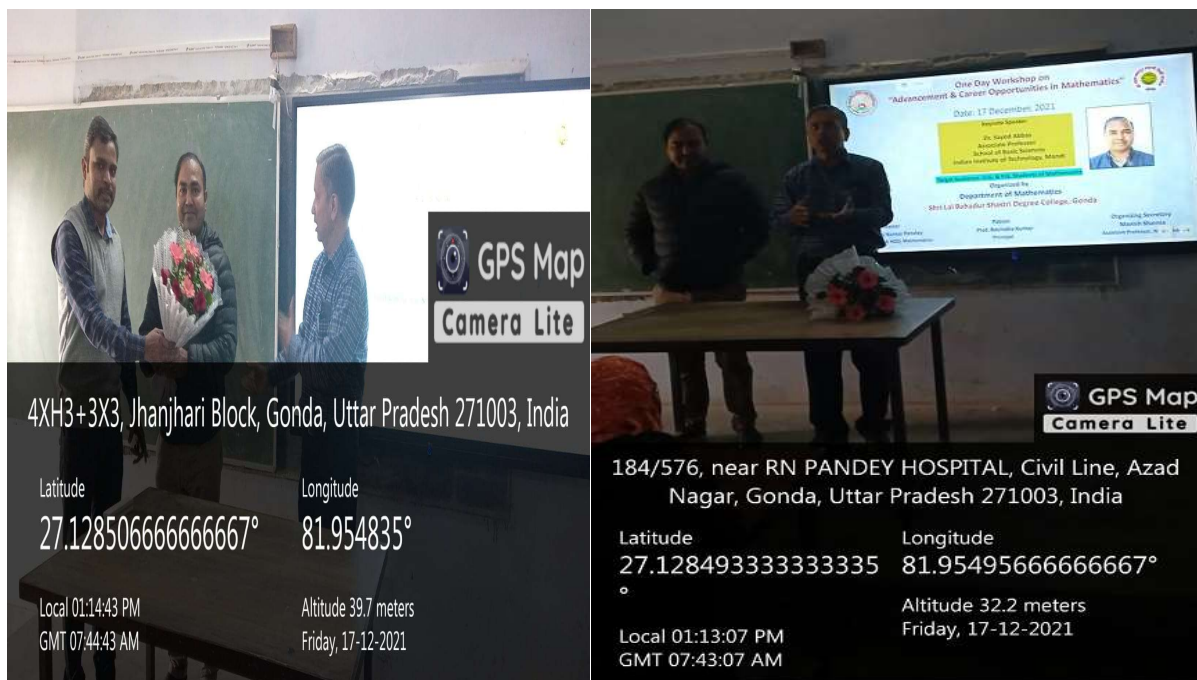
GPS Map
Camera Lite

4XH3+3X3, Jhanjhari Block, Gonda, Uttar Pradesh 271003, India

Latitude
27.128506666666667°

Longitude
81.954835°

Local 01:14:43 PM
GMT 07:44:43 AM

Altitude 39.7 meters
Friday, 17-12-2021

One Day Workshop on
"Advancement & Career Opportunities in Mathematics"

Date: 17 December, 2021

Keynote Speaker
Dr. Sayed Abbas
Associate Professor
School of Basic Sciences
Indian Institute of Technology, Mandi

Target Audience: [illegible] Students of Mathematics

Organized By
Department of Mathematics
Shri Lal Bahadur Shastri Degree College, Gonda

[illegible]
Patron
Prof. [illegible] Kumar
Principal

Organizing Secretary
Manish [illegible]
Assistant Professor, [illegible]

GPS Map
Camera Lite

184/576, near RN PANDEY HOSPITAL, Civil Line, Azad Nagar, Gonda, Uttar Pradesh 271003, India

Latitude
27.128493333333335°

Longitude
81.95495666666667°

Local 01:13:07 PM
GMT 07:43:07 AM

Altitude 32.2 meters
Friday, 17-12-2021